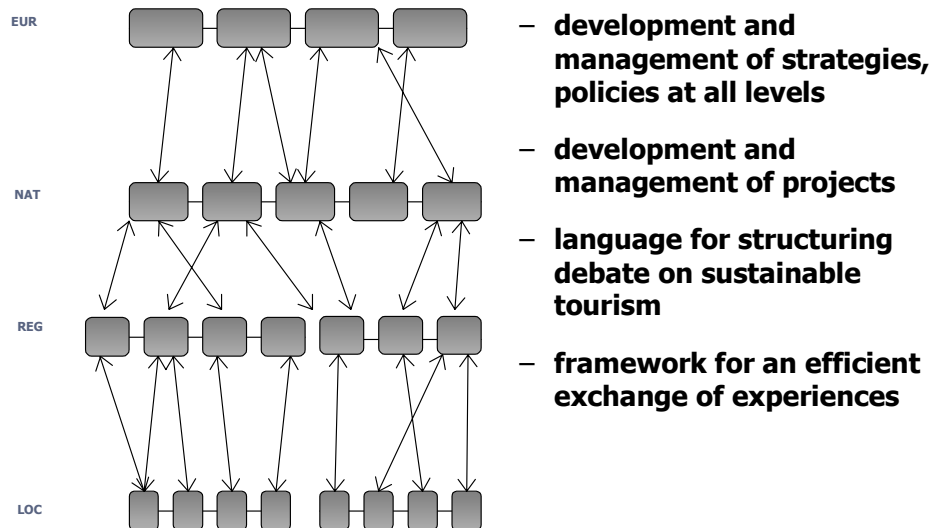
EUR

NAT

REG

LOC

– development and management of strategies, policies at all levels

– development and management of projects

– language for structuring debate on sustainable tourism

– framework for an efficient exchange of experiences